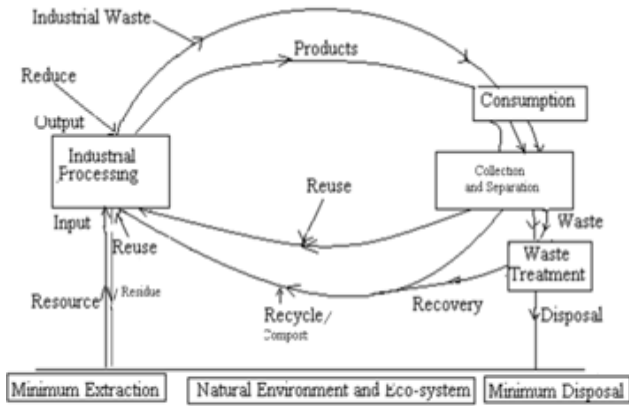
Industrial Waste

Products

Reduce

Output

Consumption

Industrial Processing

Collection and Separation

Reuse

Input

Waste

Reuse

Waste Treatment

Resource

/ Residue

Recovery

Recycle/ Compost

Disposal

Minimum Extraction

Natural Environment and Eco-system

Minimum Disposal